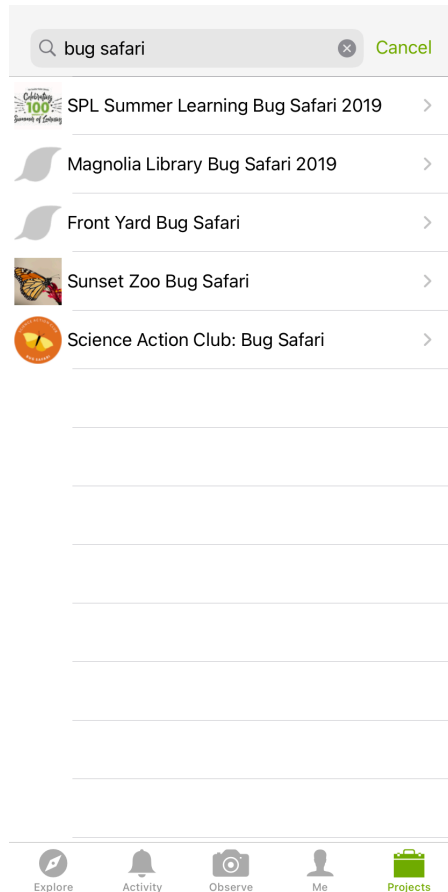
bug safari

Cancel

Celebrating 100 Summers of Learning

SPL Summer Learning Bug Safari 2019

Magnolia Library Bug Safari 2019

Front Yard Bug Safari

Sunset Zoo Bug Safari

Science Action Club: Bug Safari

Explore

Activity

Observe

Me

Projects